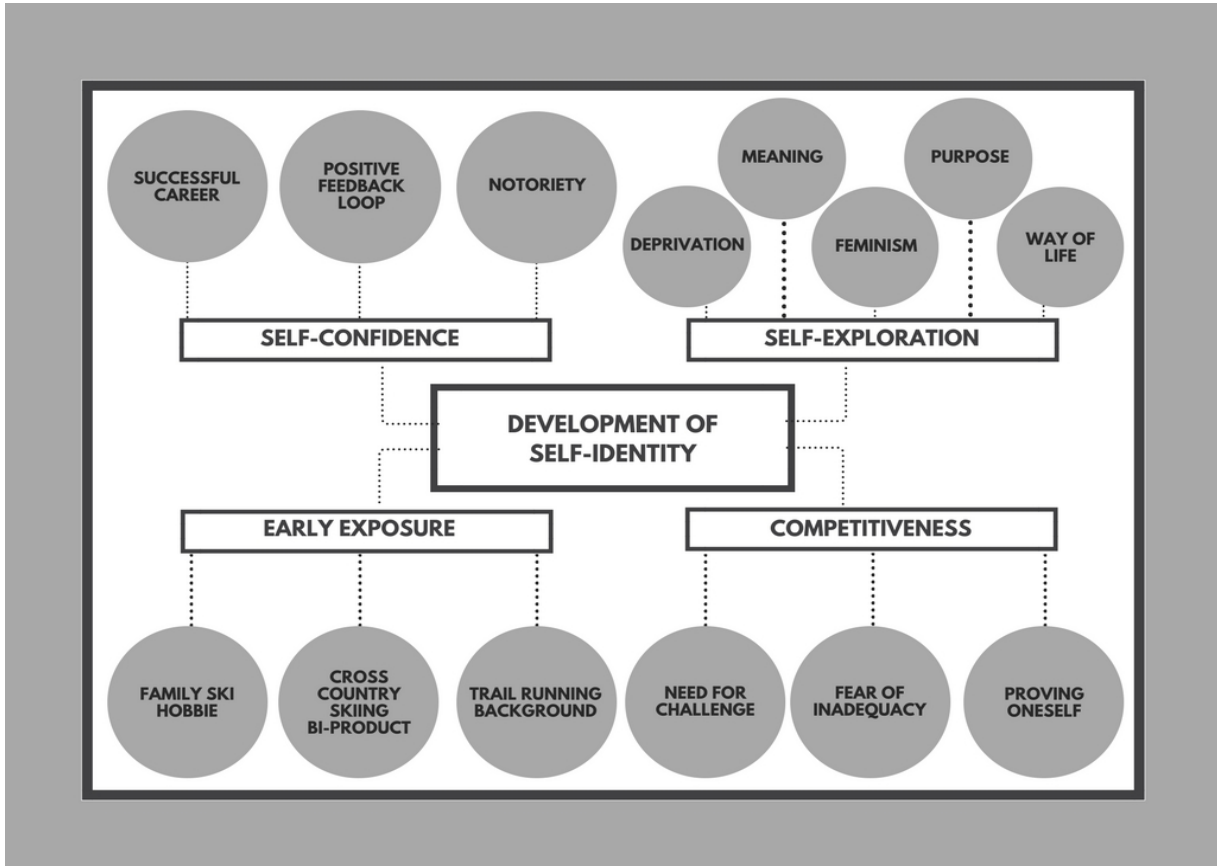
SUCCESSFUL CAREER

POSITIVE FEEDBACK LOOP

NOTORIETY

MEANING

PURPOSE

DEPRIVATION

FEMINISM

WAY OF LIFE

SELF-CONFIDENCE

SELF-EXPLORATION

DEVELOPMENT OF SELF-IDENTITY

EARLY EXPOSURE

COMPETITIVENESS

FAMILY SKI HOBBIE

CROSS COUNTRY SKIING BI-PRODUCT

TRAIL RUNNING BACKGROUND

NEED FOR CHALLENGE

FEAR OF INADEQUACY

PROVING ONESELF